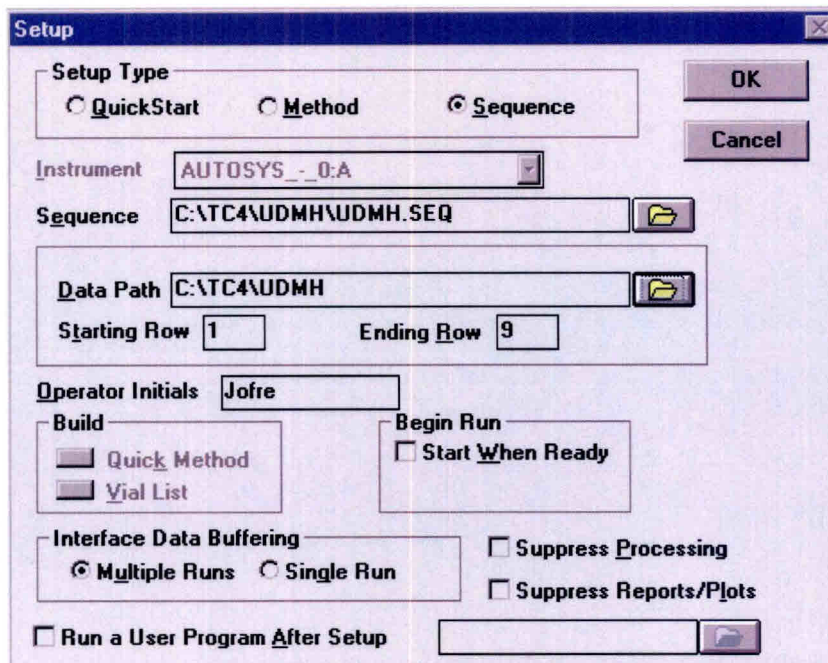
Setup

Setup Type
QuickStart
Method
Sequence

OK
Cancel

Instrument AUTOSYS_-_0:A

Sequence C:\TC4\UDMH\UDMH.SEQ

Data Path C:\TC4\UDMH
Starting Row 1
Ending Row 9

Operator Initials Jofre

Build
Quick Method
Vial List

Begin Run
Start When Ready

Interface Data Buffering
Multiple Runs
Single Run

Suppress Processing
Suppress Reports/Plots

Run a User Program After Setup